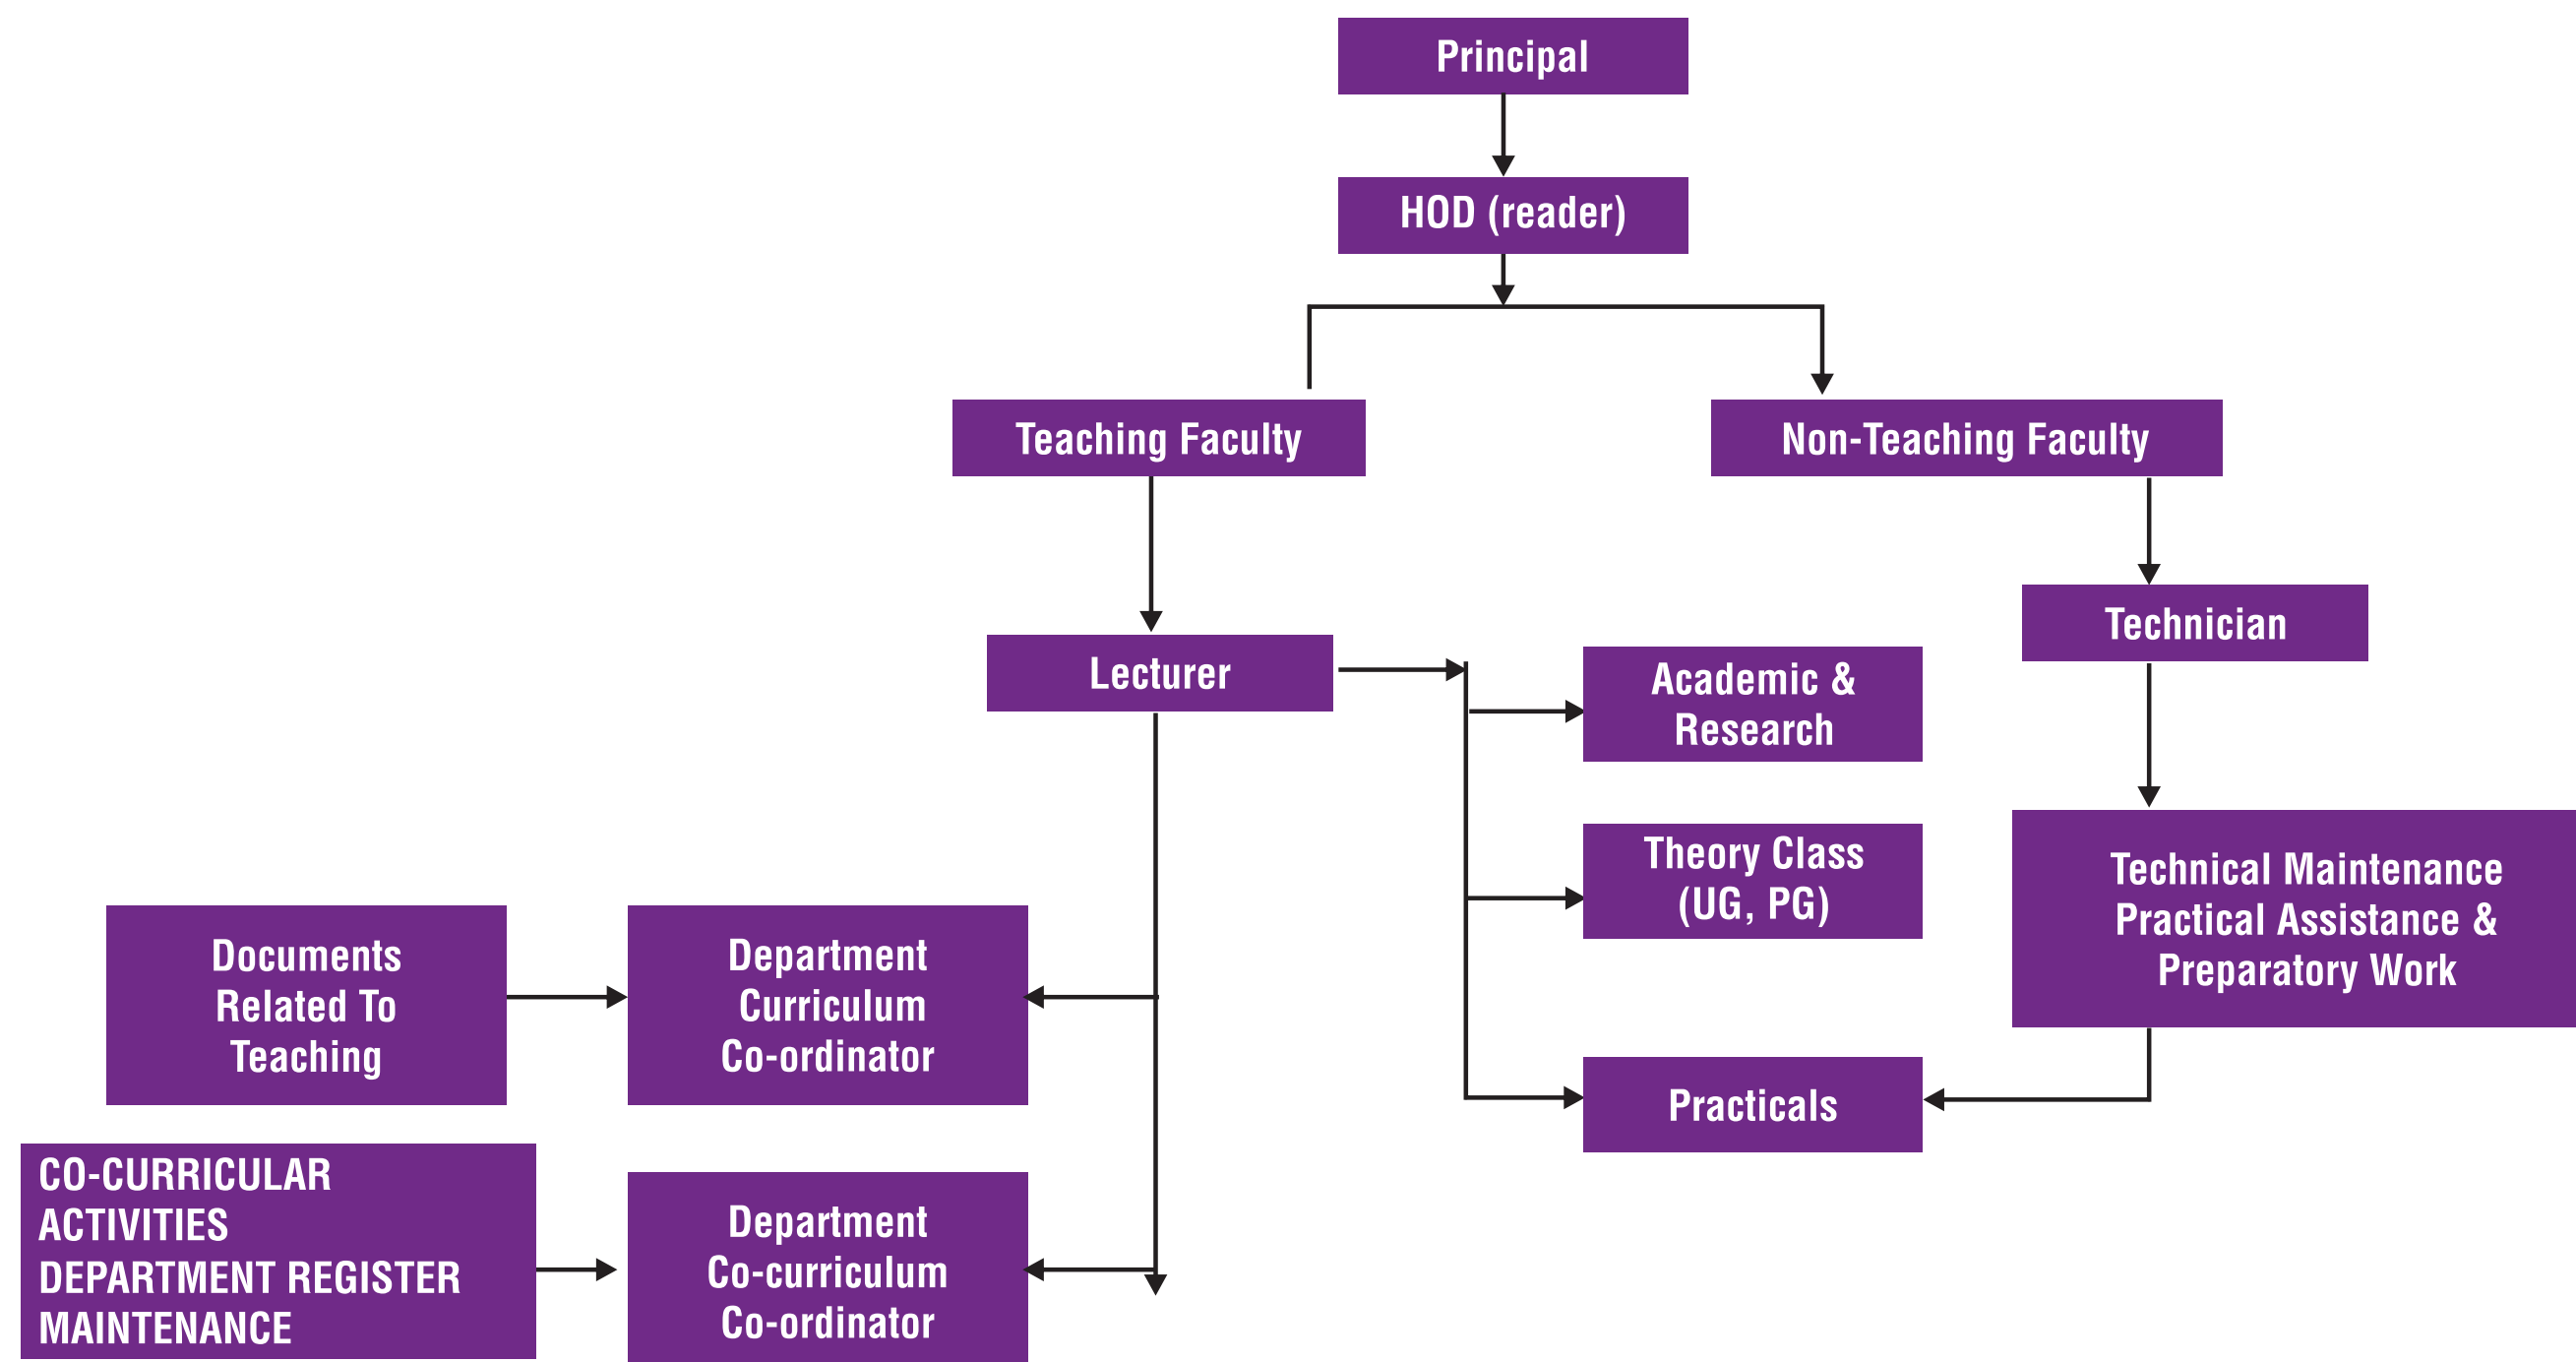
Principal

HOD (reader)

Teaching Faculty

Non-Teaching Faculty

Lecturer

Technician

Academic & Research

Theory Class (UG, PG)

Practicals

Technical Maintenance Practical Assistance & Preparatory Work

Documents Related To Teaching

Department Curriculum Co-ordinator

CO-CURRICULAR ACTIVITIES DEPARTMENT REGISTER MAINTENANCE

Department Co-curriculum Co-ordinator